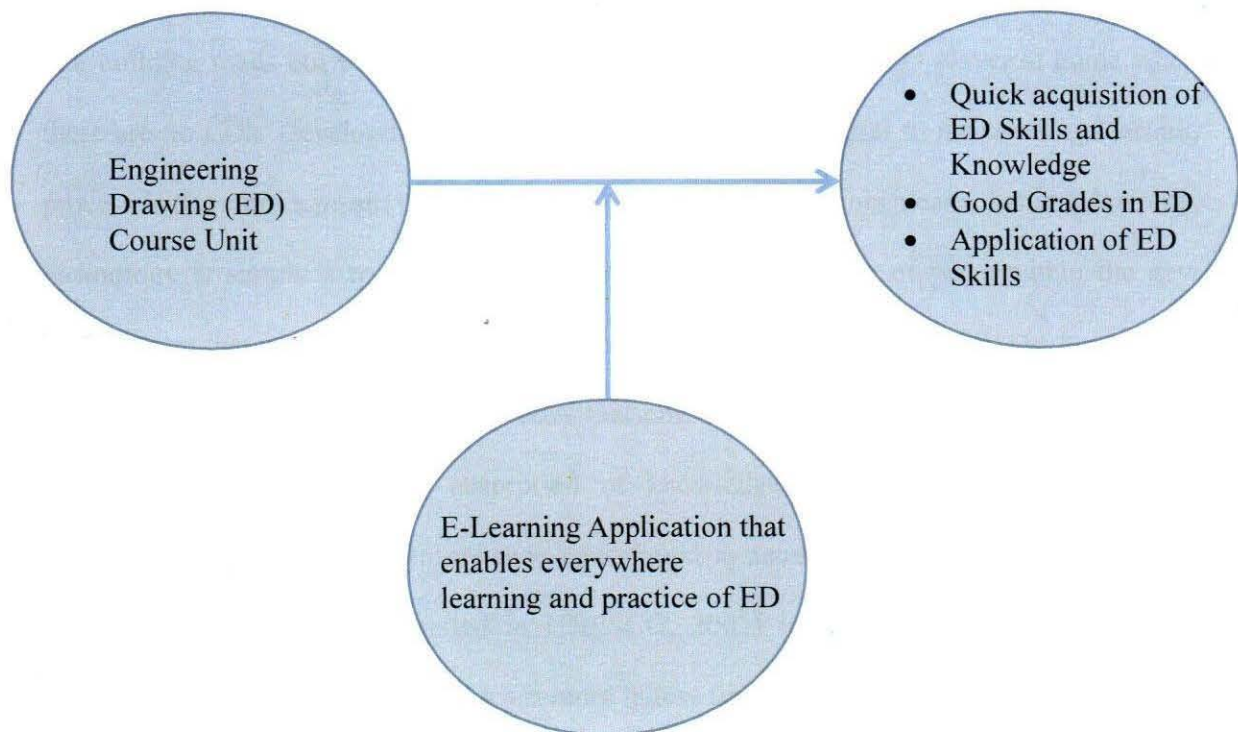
Engineering Drawing (ED) Course Unit

- Quick acquisition of ED Skills and Knowledge
- Good Grades in ED
- Application of ED Skills

E-Learning Application that enables everywhere learning and practice of ED